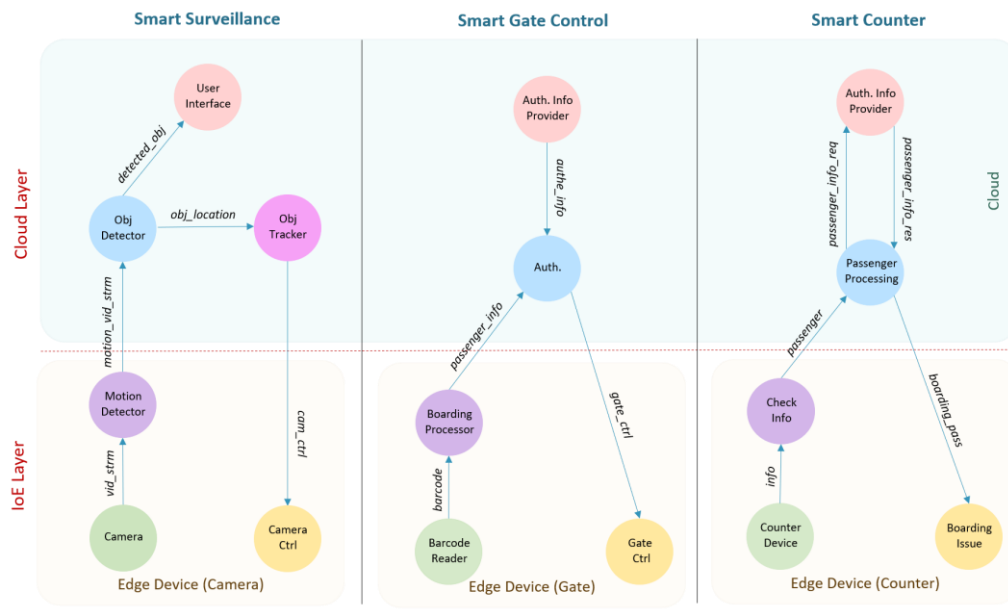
Smart Surveillance

Smart Gate Control

Smart Counter

Cloud Layer

IoE Layer

Cloud

User Interface

detected_obj

Obj Detector

obj_location

Obj Tracker

motion_vid_strm

Motion Detector

vid_strm

Camera

cam_ctrl

Camera Ctrl

Edge Device (Camera)

Auth. Info Provider

authe_info

Auth.

passenger_info

Boarding Processor

barcode

Barcode Reader

gate_ctrl

Gate Ctrl

Edge Device (Gate)

Auth. Info Provider

passenger_info_req

passenger_info_res

Passenger Processing

passenger

Check Info

info

Counter Device

boarding_pass

Boarding Issue

Edge Device (Counter)